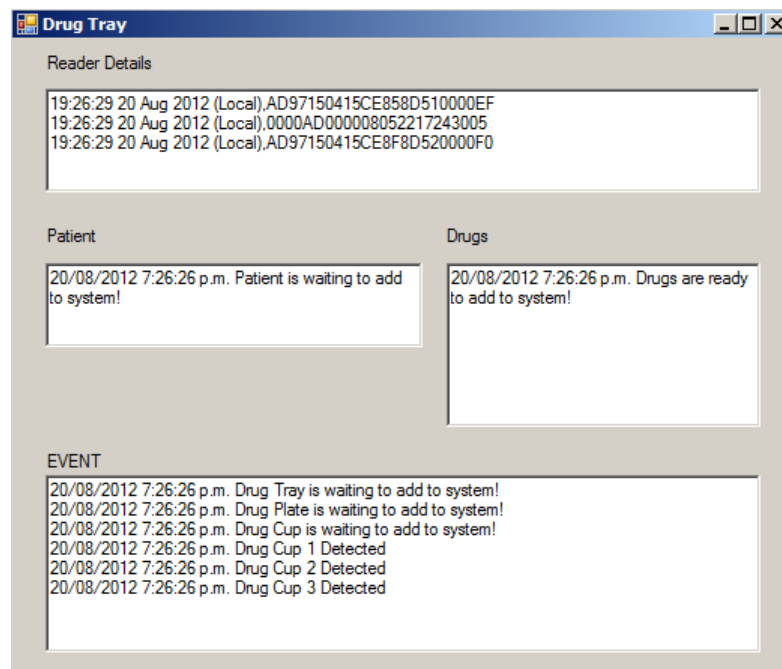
Drug Tray

Reader Details

19:26:29 20 Aug 2012 (Local),AD97150415CE858D510000EF
19:26:29 20 Aug 2012 (Local),0000AD000008052217243005
19:26:29 20 Aug 2012 (Local),AD97150415CE8F8D520000F0

Patient

20/08/2012 7:26:26 p.m. Patient is waiting to add to system!

Drugs

20/08/2012 7:26:26 p.m. Drugs are ready to add to system!

EVENT

20/08/2012 7:26:26 p.m. Drug Tray is waiting to add to system!
20/08/2012 7:26:26 p.m. Drug Plate is waiting to add to system!
20/08/2012 7:26:26 p.m. Drug Cup is waiting to add to system!
20/08/2012 7:26:26 p.m. Drug Cup 1 Detected
20/08/2012 7:26:26 p.m. Drug Cup 2 Detected
20/08/2012 7:26:26 p.m. Drug Cup 3 Detected